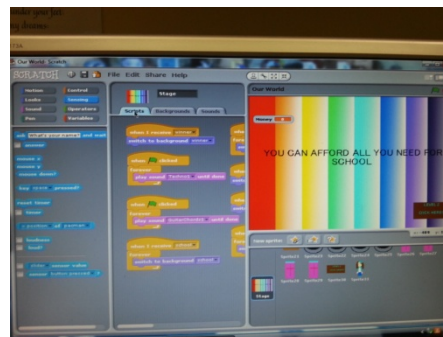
Our World Scratch

SCRATCH File Edit Share Help

Motion Control
Looks Sensing
Sound Operators
Pen Variables

ask What's your name? and wait
answer

Stage

Scripts Backgrounds Sounds

when I receive
switch to background

when clicked
forever
play sound until done

when clicked
forever
play sound until done

when I receive
forever
switch to background

Our World

Money

YOU CAN AFFORD ALL YOU NEED FOR SCHOOL

New sprite:

Stage